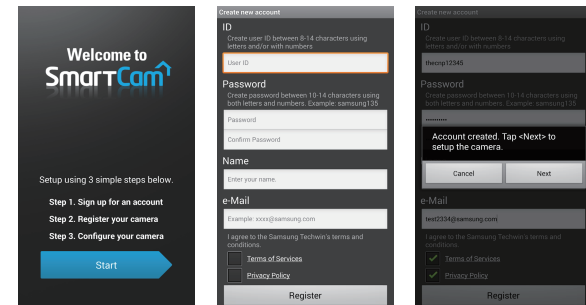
Welcome to
SmartCam

Setup using 3 simple steps below.

Step 1. Sign up for an account
Step 2. Register your camera
Step 3. Configure your camera

Start

Create new account

ID
Create user ID between 8-14 characters using letters and/or with numbers

User ID

Password
Create password between 10-14 characters using both letters and numbers. Example: samsung135

Password

Confirm Password

Name

Enter your name.

e-Mail

Example: xxxx@samsung.com

I agree to the Samsung Techwin's terms and conditions.

Terms of Services

Privacy Policy

Register

Create new account

ID
Create user ID between 8-14 characters using letters and/or with numbers

thecnp12345

Password
Create password between 10-14 characters using both letters and numbers. Example: samsung135

Account created. Tap <Next> to setup the camera.

Cancel

Next

e-Mail

test2234@samsung.com

I agree to the Samsung Techwin's terms and conditions.

Terms of Services

Privacy Policy

Register